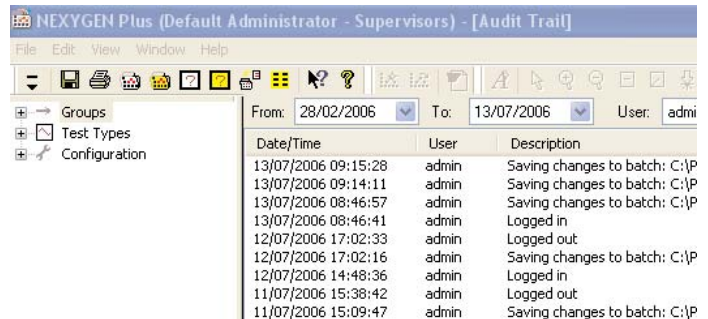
NEXYGEN Plus (Default Administrator - Supervisors) - [Audit Trail]

File Edit View Window Help

Groups
Test Types
Configuration

From: 28/02/2006 To: 13/07/2006 User: admi

| Date/Time | User | Description |
|---|---|---|
| 13/07/2006 09:15:28 | admin | Saving changes to batch: C:\P |
| 13/07/2006 09:14:11 | admin | Saving changes to batch: C:\P |
| 13/07/2006 08:46:57 | admin | Saving changes to batch: C:\P |
| 13/07/2006 08:46:41 | admin | Logged in |
| 12/07/2006 17:02:33 | admin | Logged out |
| 12/07/2006 17:02:16 | admin | Saving changes to batch: C:\P |
| 12/07/2006 14:48:36 | admin | Logged in |
| 11/07/2006 15:38:42 | admin | Logged out |
| 11/07/2006 15:09:47 | admin | Saving changes to batch: C:\P |